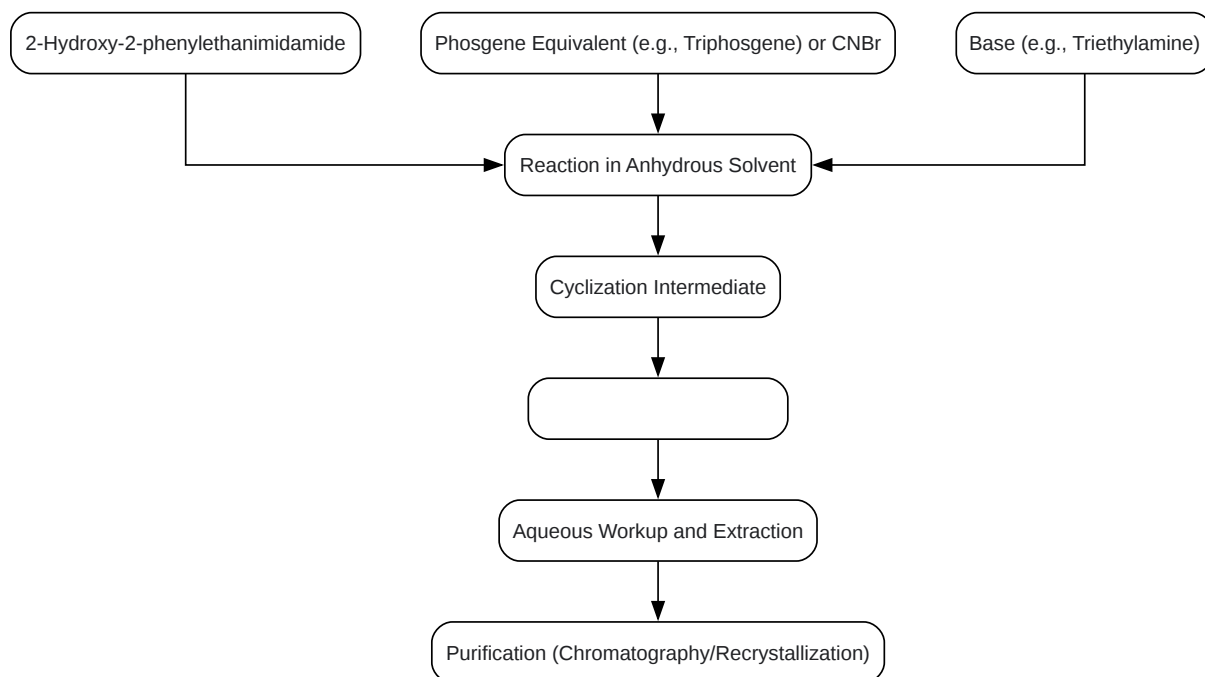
2-Hydroxy-2-phenylethanimidamide

Phosgene Equivalent (e.g., Triphosgene) or CNBr

Base (e.g., Triethylamine)

Reaction in Anhydrous Solvent

Cyclization Intermediate

Aqueous Workup and Extraction

Purification (Chromatography/Recrystallization)